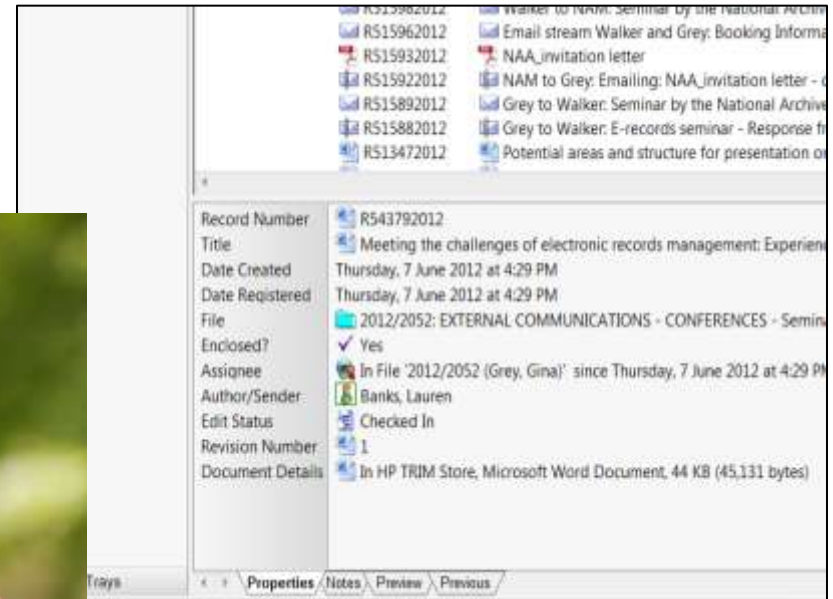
R515982012 Walker to NAM: Seminar by the National Archive
R515962012 Email stream Walker and Grey: Booking Informa
R515932012 NAA_invitation letter
R515922012 NAM to Grey: Emailing: NAA_invitation letter - 
R515892012 Grey to Walker: Seminar by the National Archive
R515882012 Grey to Walker: E-records seminar - Response fr
R513472012 Potential areas and structure for presentation o

| | |
|---|---|
| Record Number | R543792012 |
| Title | Meeting the challenges of electronic records management: Experienc |
| Date Created | Thursday, 7 June 2012 at 4:29 PM |
| Date Registered | Thursday, 7 June 2012 at 4:29 PM |
| File | 2012/2052: EXTERNAL COMMUNICATIONS - CONFERENCES - Semin |
| Enclosed? | ✓ Yes |
| Assignee | In File '2012/2052 (Grey, Gina)' since Thursday, 7 June 2012 at 4:29 PM |
| Author/Sender | Banks, Lauren |
| Edit Status | Checked In |
| Revision Number | 1 |
| Document Details | In HP TRIM Store, Microsoft Word Document, 44 KB (45,131 bytes) |

Trays

Properties Notes Preview Previous